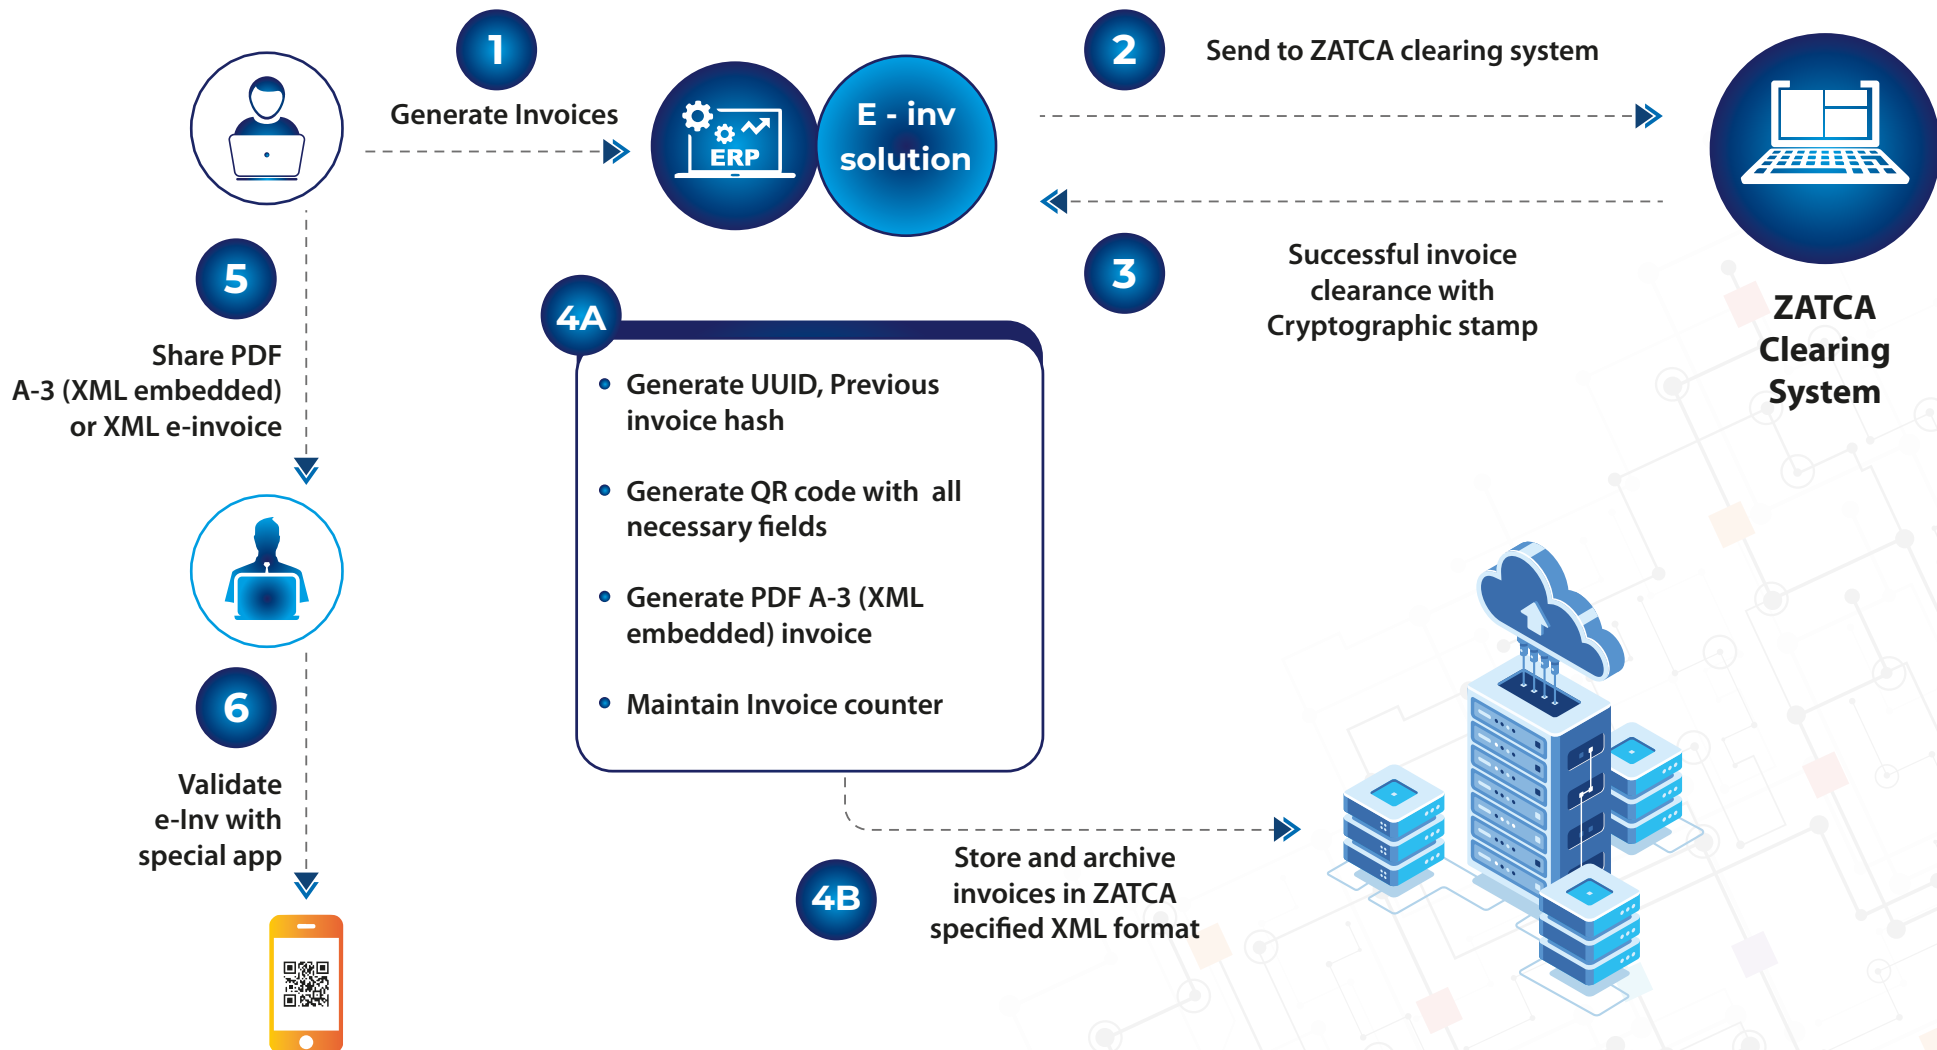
1

Generate Invoices

ERP

E - inv solution

2

Send to ZATCA clearing system

3

Successful invoice clearance with Cryptographic stamp

ZATCA Clearing System

5

Share PDF A-3 (XML embedded) or XML e-invoice

4A

Generate UUID, Previous invoice hash

Generate QR code with all necessary fields

Generate PDF A-3 (XML embedded) invoice

Maintain Invoice counter

6

Validate e-Inv with special app

4B

Store and archive invoices in ZATCA specified XML format